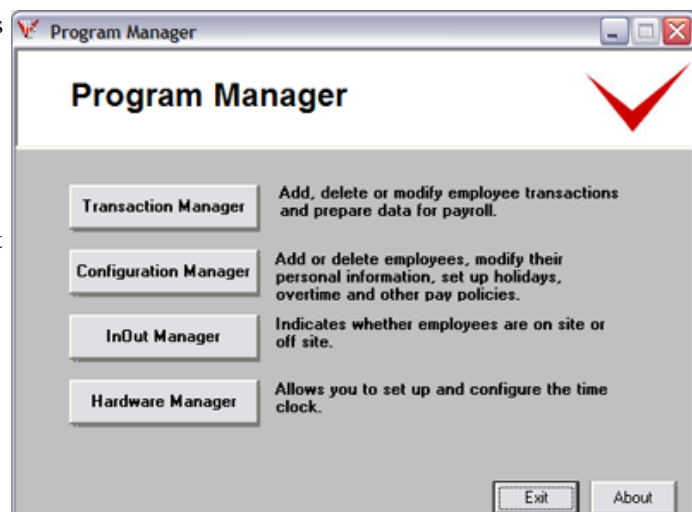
Program Manager

Program Manager

Transaction Manager

Add, delete or modify employee transactions and prepare data for payroll.

Configuration Manager

Add or delete employees, modify their personal information, set up holidays, overtime and other pay policies.

InOut Manager

Indicates whether employees are on site or off site.

Hardware Manager

Allows you to set up and configure the time clock.

Exit

About